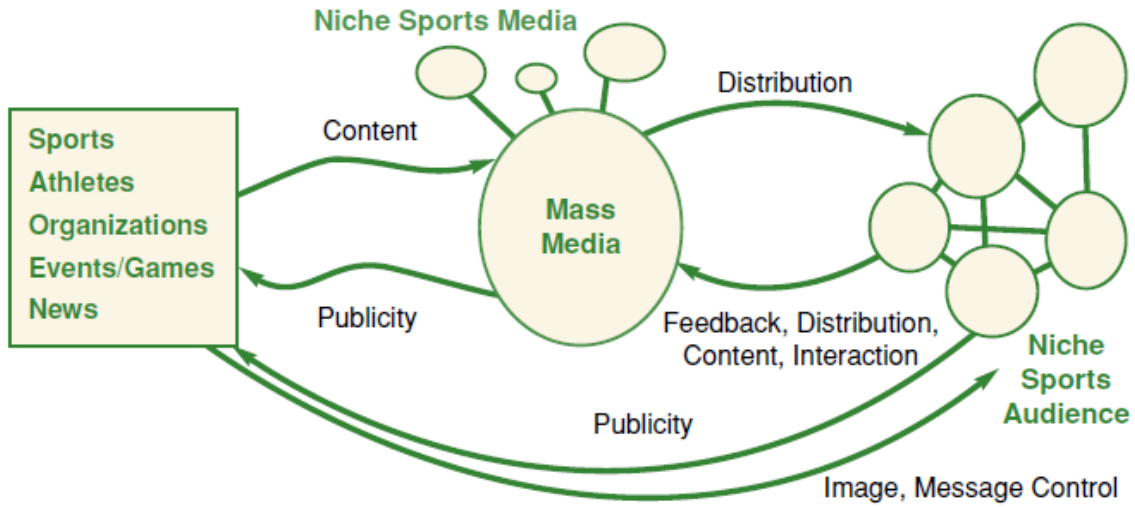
Niche Sports Media

Sports
Athletes
Organizations
Events/Games
News

Content

Publicity

Mass Media

Distribution

Feedback, Distribution, Content, Interaction

Niche Sports Audience

Publicity

Image, Message Control